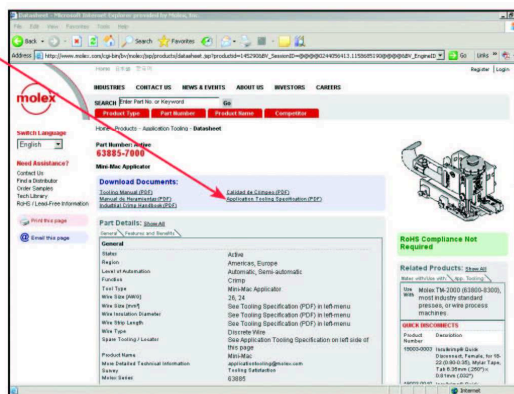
Datasheet - Microsoft Internet Explorer provided by Molex, Inc.

File Edit View Favorites Tools Help

Back Search Favorites

Address http://www.molex.com/cgi-bin/bv/molex/jsp/products/datasheet.jsp?productId=1452900&BV_SessionID=@@@@0244056413.1158685530@@@@&BV_EngineID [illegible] Go Links

Home 日本語 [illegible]

Register | Login

molex

INDUSTRIES CONTACT US NEWS & EVENTS ABOUT US INVESTORS CAREERS

SEARCH Enter Part No. or Keyword Go

Product Type Part Number Product Name Competitor

Switch Language
English

Need Assistance?
Contact Us
Find a Distributor
Order Samples
Tech Library
RoHS / Lead-Free Information

Print this page

Email this page

Home › Products › Application Tooling › Datasheet

Part Number: 63885-7000

Mini-Mac Applicator

Download Documents:
Tooling Manual (PDF)
Manual de Herramientas (PDF)
Industrial Crimp Handbook (PDF)
Calidad de Crimpes (PDF)
Application Tooling Specification (PDF)

Part Details: Show All
General Features and Benefits

General

| | |
|---|---|
| Status | Active |
| Region | Americas, Europe |
| Level of Automation | Automatic, Semi-automatic |
| Function | Crimp |
| Tool Type | Mini-Mac Applicator |
| Wire Size (AWG) | 26, 24 |
| Wire Size (mm²) | See Tooling Specification (PDF) in left-menu |
| Wire Insulation Diameter | See Tooling Specification (PDF) in left-menu |
| Wire Strip Length | See Tooling Specification (PDF) in left-menu |
| Wire Type | Discrete Wire |
| Spare Tooling / Locator | See Application Tooling Specification on left side of this page |
| Product Name | Mini-Mac |
| More Detailed Technical Information | applicationtooling@molex.com |
| Survey | Tooling Satisfaction |
| Molex Series | 63885 |

RoHS Compliance Not Required

Related Products: Show All
Mates with/Use with Spec. Tooling

Use With: Molex TM-2000 (63800-8300), most industry standard presses, or wire process machines.

QUICK DISCONNECTS

| Product Number | Description |
|---|---|
| 19003-0002 | InsulKrimp® Quick Disconnect, Female, for 18-22 (0.80-0.35), Mylar Tape, Tab 6.35mm (.250") x 0.81mm (.032") |
| 19003-0012 | InsulKrimp® Quick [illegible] |

Internet